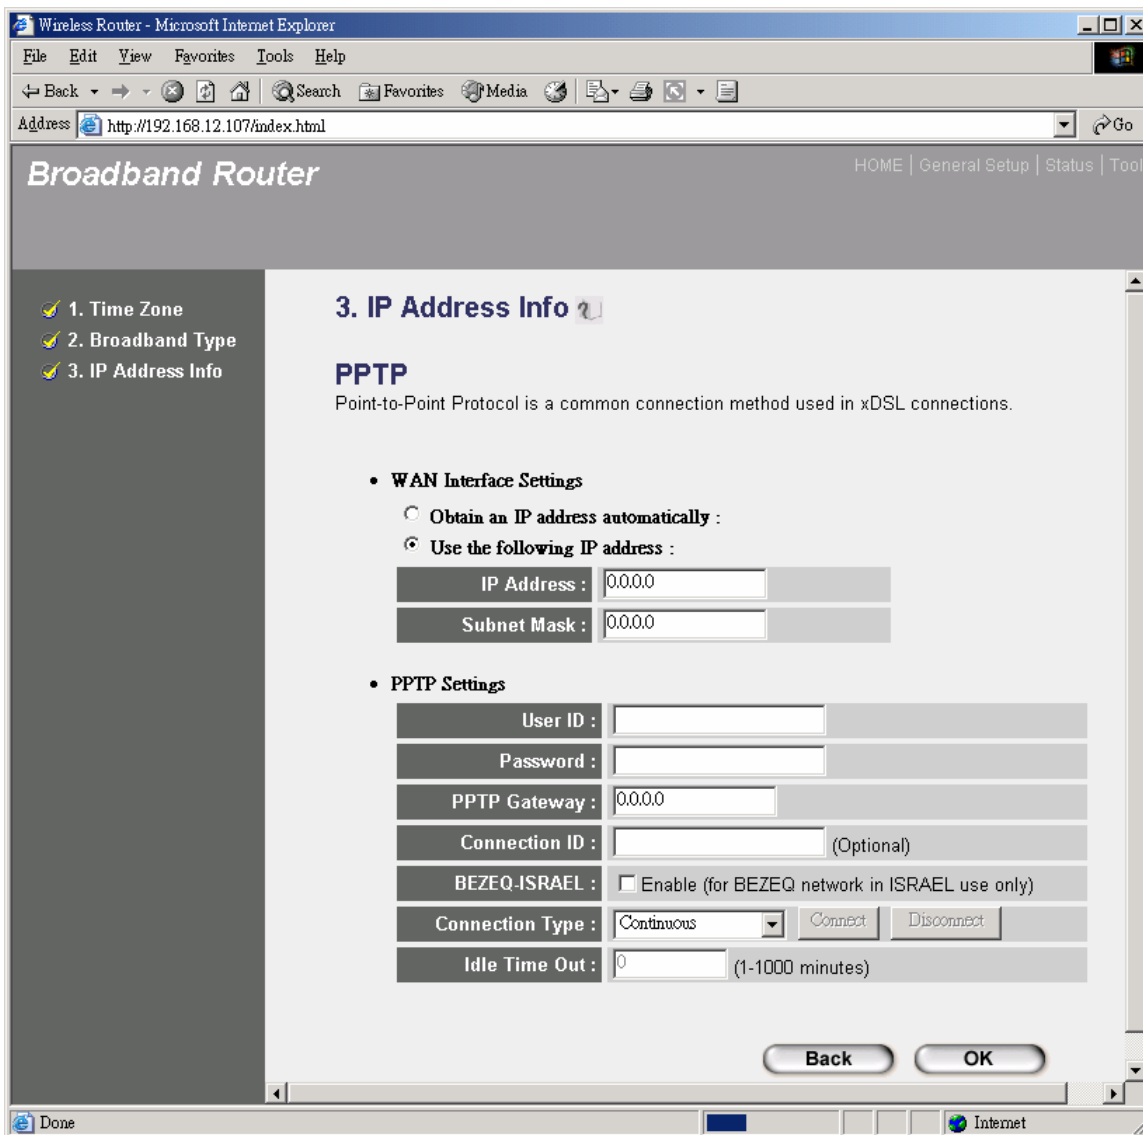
Wireless Router - Microsoft Internet Explorer

File Edit View Favorites Tools Help

Back Search Favorites Media

Address http://192.168.12.107/index.html Go

Broadband Router

HOME | General Setup | Status | Tool

1. Time Zone
2. Broadband Type
3. IP Address Info

3. IP Address Info

PPTP

Point-to-Point Protocol is a common connection method used in xDSL connections.

• WAN Interface Settings

Obtain an IP address automatically :
Use the following IP address :

| IP Address : | 0.0.0.0 |
|---|---|
| Subnet Mask : | 0.0.0.0 |

• PPTP Settings

| User ID : | |
|---|---|
| Password : | |
| PPTP Gateway : | 0.0.0.0 |
| Connection ID : | (Optional) |
| BEZEQ-ISRAEL : | Enable (for BEZEQ network in ISRAEL use only) |
| Connection Type : | Continuous Connect Disconnect |
| Idle Time Out : | 0 (1-1000 minutes) |

Back OK

Done Internet